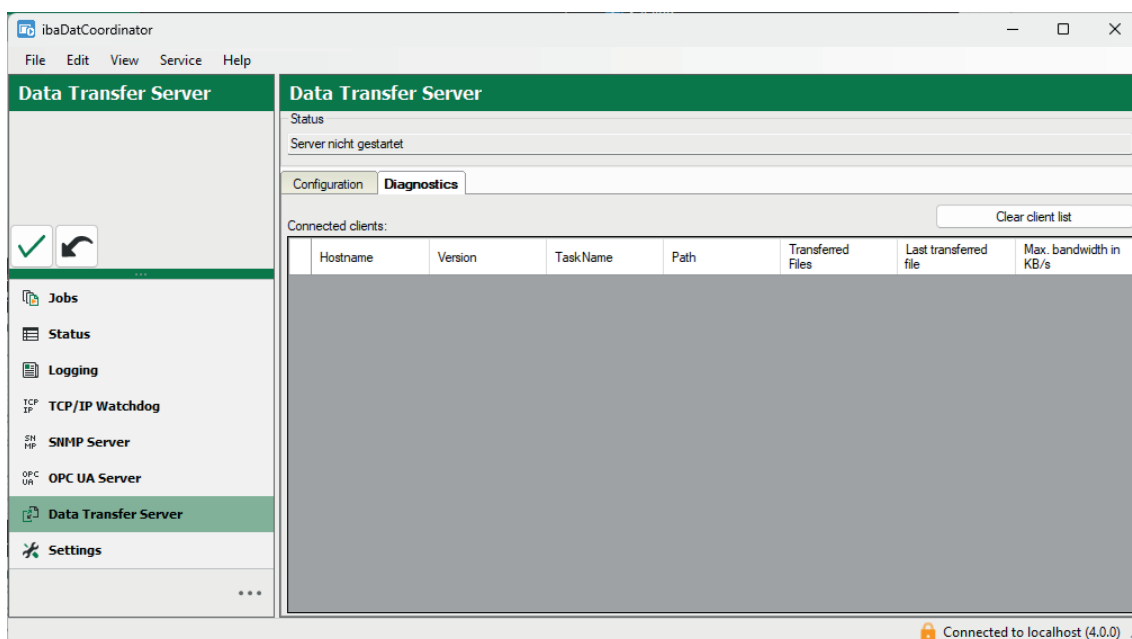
ibaDatCoordinator

File Edit View Service Help

Data Transfer Server

Jobs
Status
Logging
TCP/IP Watchdog
SNMP Server
OPC UA Server
Data Transfer Server
Settings

Data Transfer Server

Status

Server nicht gestartet

Configuration | Diagnostics

Connected clients:

Clear client list

| Hostname | Version | TaskName | Path | Transferred Files | Last transferred file | Max. bandwidth in KB/s |
|---|---|---|---|---|---|---|

Connected to localhost (4.0.0)